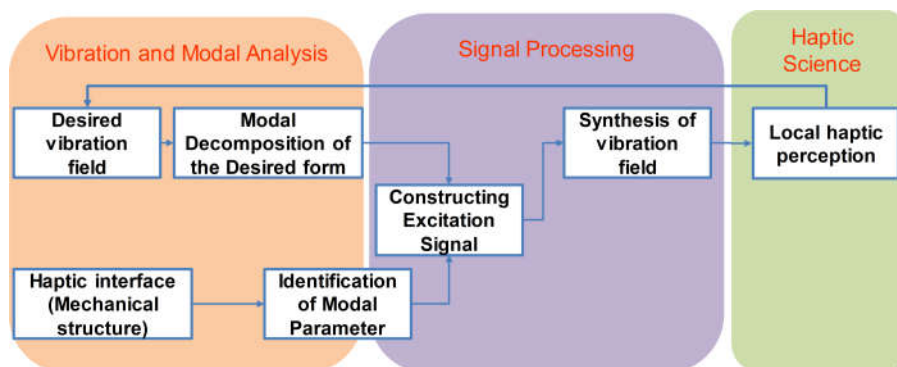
Vibration and Modal Analysis

Signal Processing

Haptic Science

Desired vibration field

Modal Decomposition of the Desired form

Constructing Excitation Signal

Synthesis of vibration field

Local haptic perception

Haptic interface (Mechanical structure)

Identification of Modal Parameter